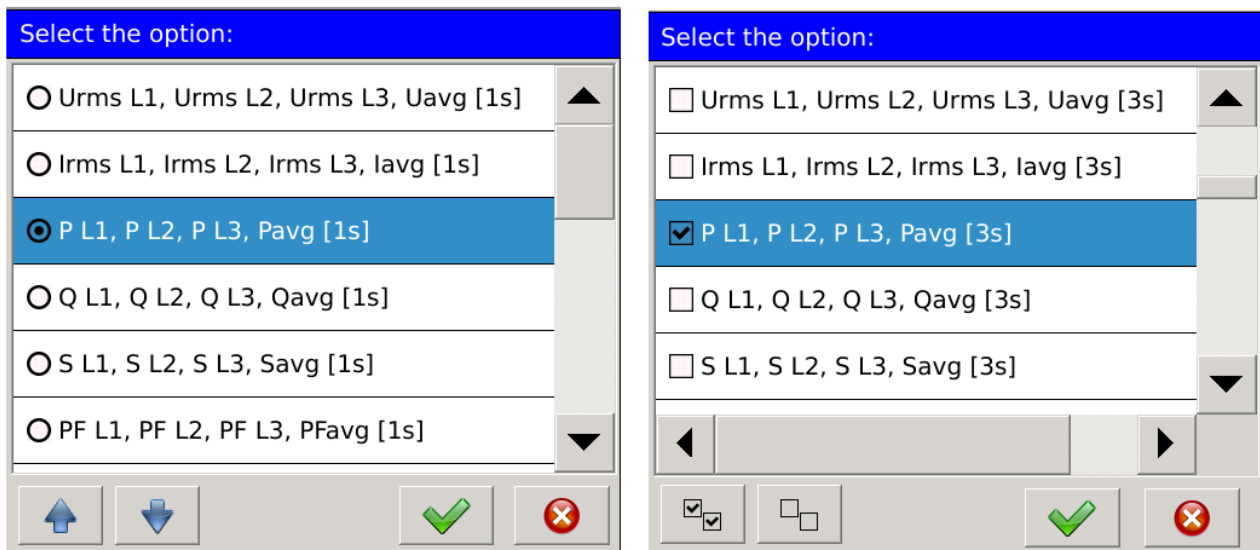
Select the option:

Urms L1, Urms L2, Urms L3, Uavg [1s]

Irms L1, Irms L2, Irms L3, Iavg [1s]

P L1, P L2, P L3, Pavg [1s]

Q L1, Q L2, Q L3, Qavg [1s]

S L1, S L2, S L3, Savg [1s]

PF L1, PF L2, PF L3, PFavg [1s]

Select the option:

Urms L1, Urms L2, Urms L3, Uavg [3s]

Irms L1, Irms L2, Irms L3, Iavg [3s]

P L1, P L2, P L3, Pavg [3s]

Q L1, Q L2, Q L3, Qavg [3s]

S L1, S L2, S L3, Savg [3s]